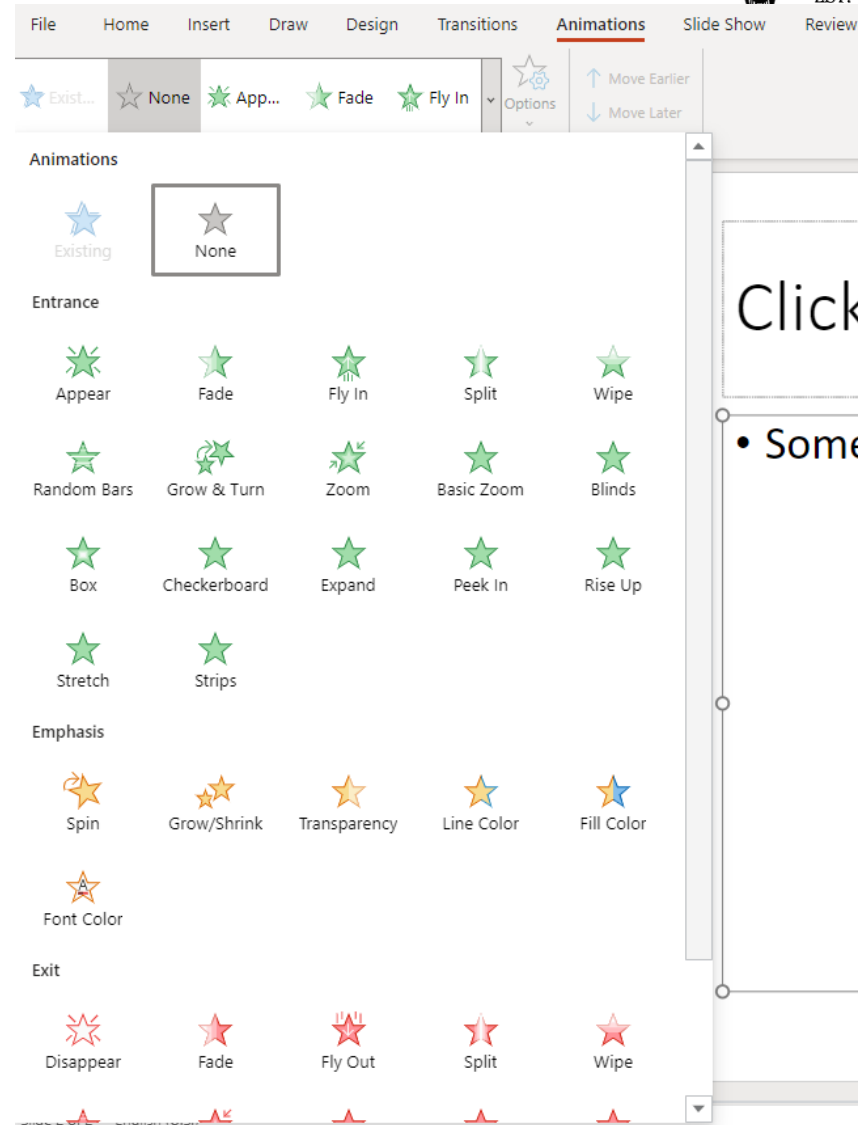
File Home Insert Draw Design Transitions Animations Slide Show Review

Exist... None App... Fade Fly In Options

Move Earlier
Move Later

Animations

Existing None

Entrance

Appear Fade Fly In Split Wipe

Random Bars Grow & Turn Zoom Basic Zoom Blinds

Box Checkerboard Expand Peek In Rise Up

Stretch Strips

Emphasis

Spin Grow/Shrink Transparency Line Color Fill Color

Font Color

Exit

Disappear Fade Fly Out Split Wipe

Click

• Some